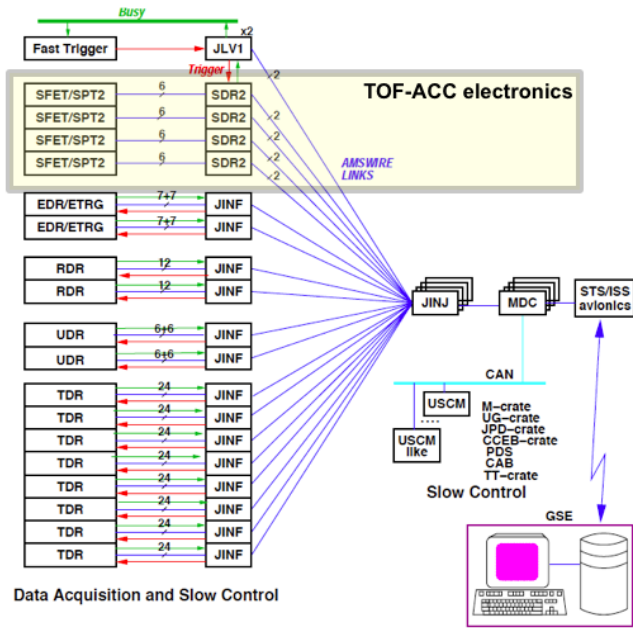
Busy

Fast Trigger

JLV1

x2

Trigger

x2

TOF-ACC electronics

SFET/SPT2 6 SDR2

SFET/SPT2 6 SDR2 x2

SFET/SPT2 6 SDR2 x2

SFET/SPT2 6 SDR2 x2

x2

AMSWIRE LINKS

EDR/ETRG 7+7 JINF

EDR/ETRG 7+7 JINF

RDR 12 JINF

RDR 12 JINF

UDR 6+6 JINF

UDR 6+6 JINF

TDR 24 JINF

TDR 24 JINF

TDR 24 JINF

TDR 24 JINF

TDR 24 JINF

TDR 24 JINF

TDR 24 JINF

TDR 24 JINF

JINJ

MDC

STS/ISS avionics

CAN

USCM

USCM like

M–crate
UG–crate
JPD–crate
CCEB–crate
PDS
CAB
TT–crate

Slow Control

GSE

Data Acquisition and Slow Control